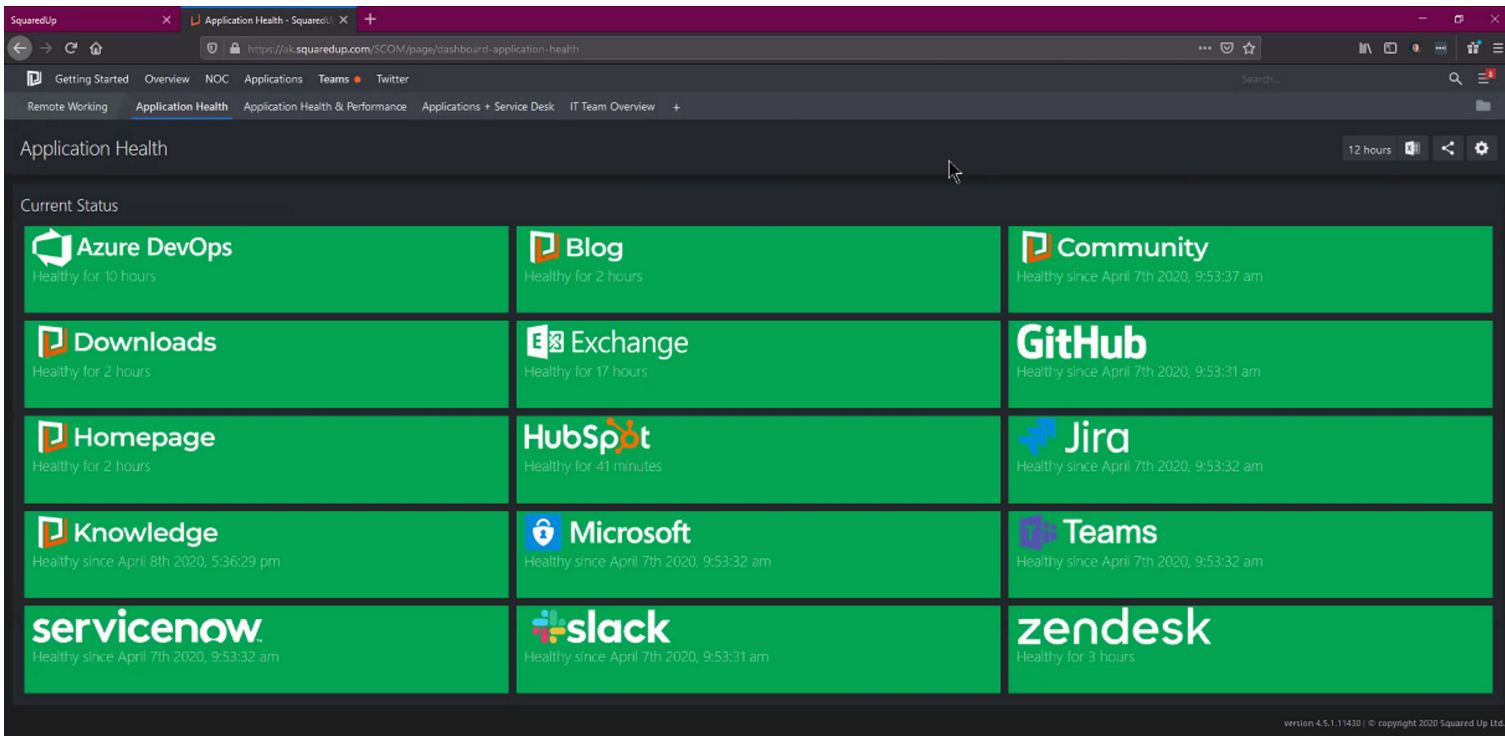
SquaredUp
Application Health - SquaredU

https://ak.squaredup.com/SCOM/page/dashboard-application-health

Getting Started Overview NOC Applications Teams Twitter
Search...

Remote Working Application Health Application Health & Performance Applications + Service Desk IT Team Overview +

Application Health
12 hours

Current Status

Azure DevOps
Healthy for 10 hours

Blog
Healthy for 2 hours

Community
Healthy since April 7th 2020, 9:53:37 am

Downloads
Healthy for 2 hours

Exchange
Healthy for 17 hours

GitHub
Healthy since April 7th 2020, 9:53:31 am

Homepage
Healthy for 2 hours

HubSpot
Healthy for 41 minutes

Jira
Healthy since April 7th 2020, 9:53:32 am

Knowledge
Healthy since April 8th 2020, 5:36:29 pm

Microsoft
Healthy since April 7th 2020, 9:53:32 am

Teams
Healthy since April 7th 2020, 9:53:32 am

servicenow
Healthy since April 7th 2020, 9:53:32 am

slack
Healthy since April 7th 2020, 9:53:31 am

zendesk
Healthy for 3 hours

version 4.5.1.11430 | © copyright 2020 Squared Up Ltd.